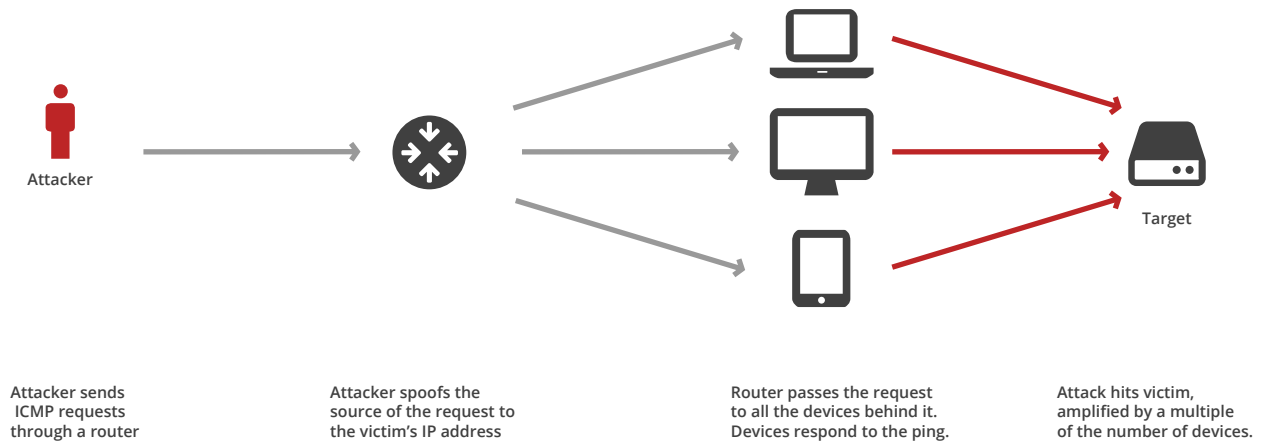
Attacker

Target

Attacker sends ICMP requests through a router

Attacker spoofs the source of the request to the victim's IP address

Router passes the request to all the devices behind it. Devices respond to the ping.

Attack hits victim, amplified by a multiple of the number of devices.